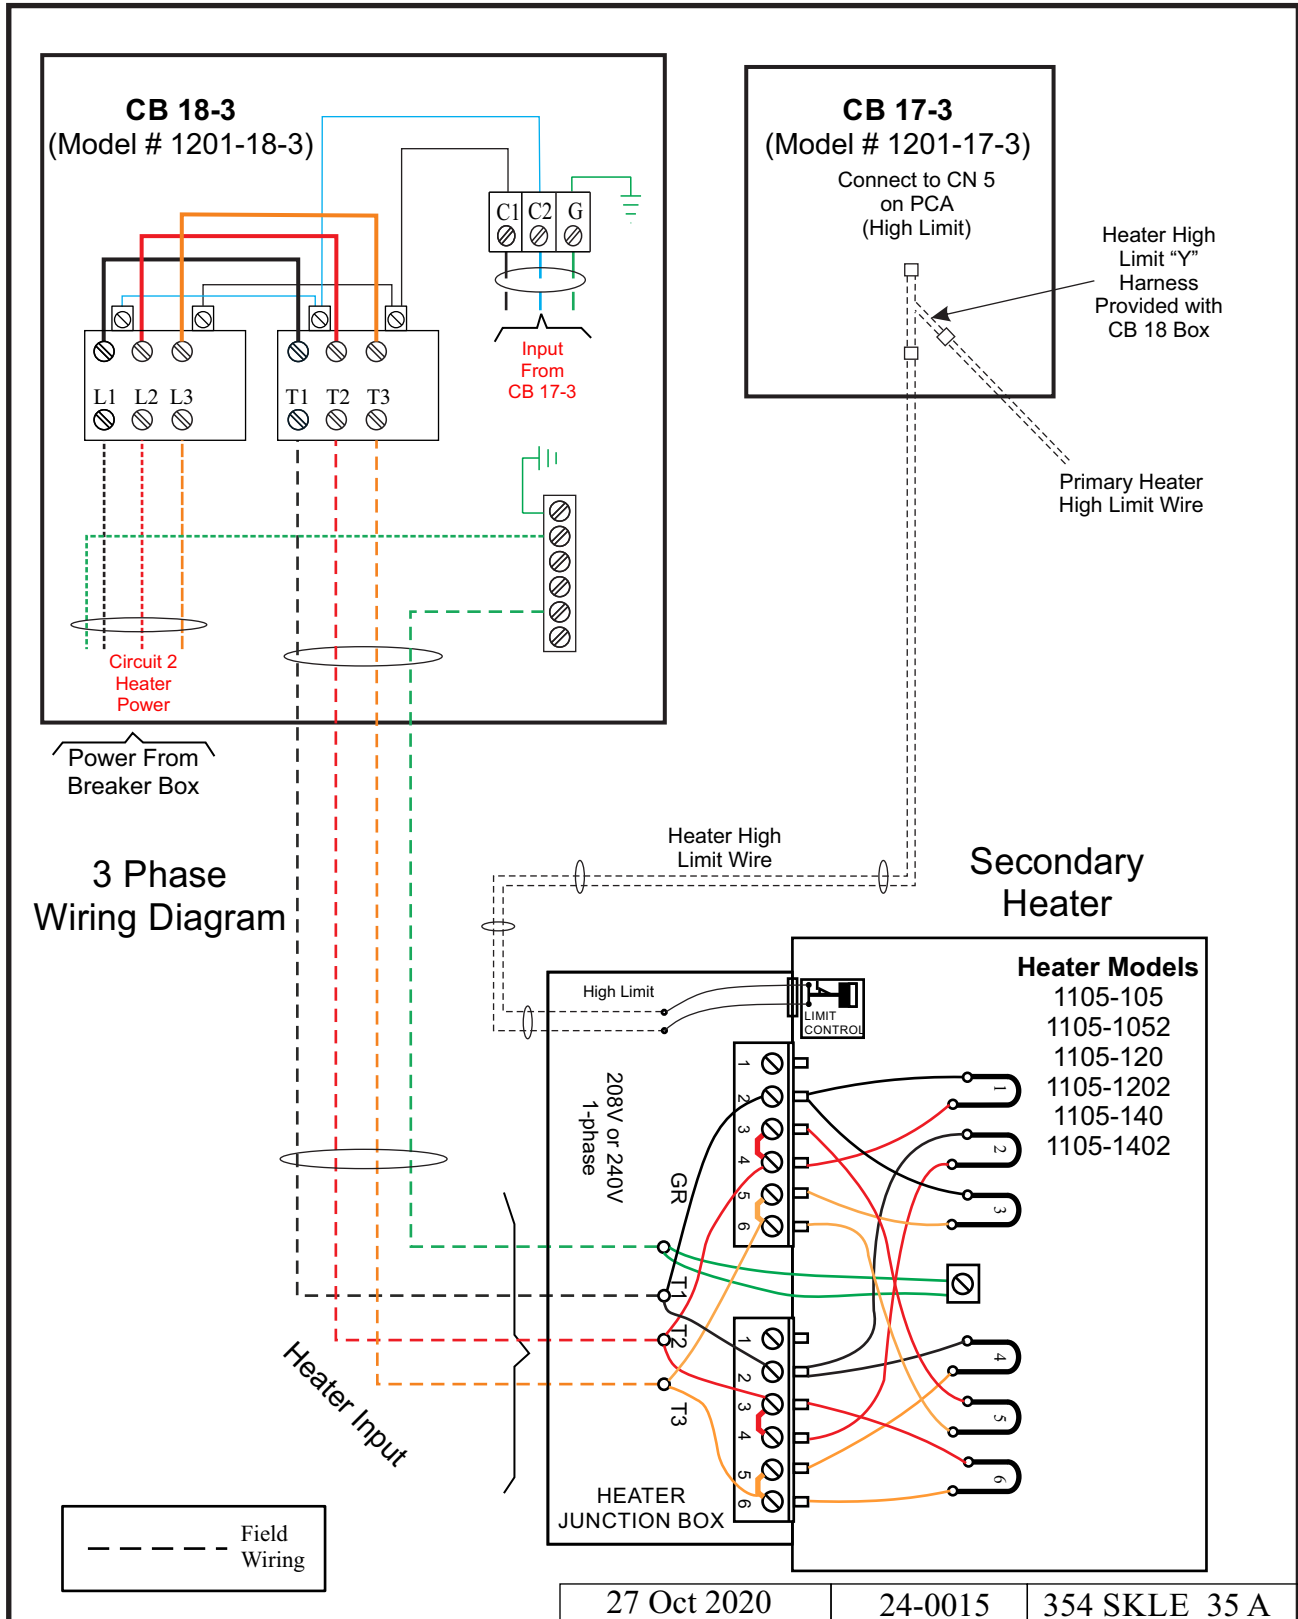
CB 18-3
(Model # 1201-18-3)

C1 C2 G

L1 L2 L3

T1 T2 T3

Input
From
CB 17-3

Circuit 2
Heater
Power

Power From
Breaker Box

CB 17-3
(Model # 1201-17-3)
Connect to CN 5
on PCA
(High Limit)

Heater High
Limit "Y"
Harness
Provided with
CB 18 Box

Primary Heater
High Limit Wire

3 Phase
Wiring Diagram

Heater High
Limit Wire

Secondary
Heater

Heater Models
1105-105
1105-1052
1105-120
1105-1202
1105-140
1105-1402

High Limit

LIMIT
CONTROL

208V or 240V
1-phase

GR
T1
T2
T3

1
2
3
4
5
6

1
2
3
4
5
6

1
2
3
4
5
6

Heater Input

HEATER
JUNCTION BOX

Field
Wiring

27 Oct 2020
24-0015
354 SKLE 35 A